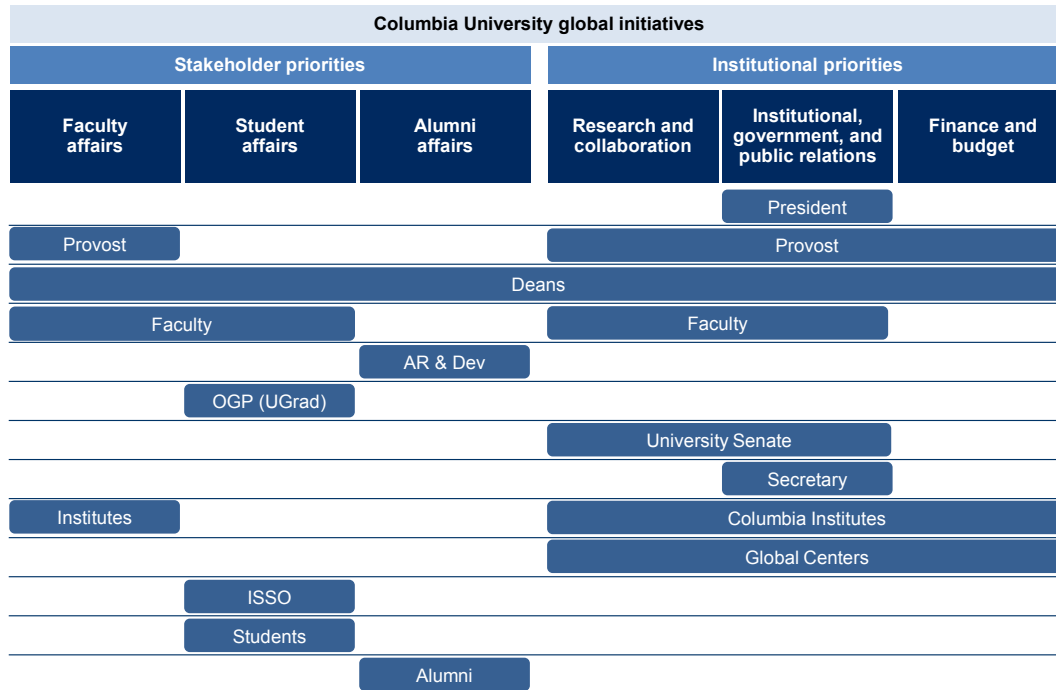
Columbia University global initiatives

Stakeholder priorities

Institutional priorities

Faculty affairs

Student affairs

Alumni affairs

Research and collaboration

Institutional, government, and public relations

Finance and budget

President

Provost

Provost

Deans

Faculty

Faculty

AR & Dev

OGP (UGrad)

University Senate

Secretary

Institutes

Columbia Institutes

Global Centers

ISSO

Students

Alumni